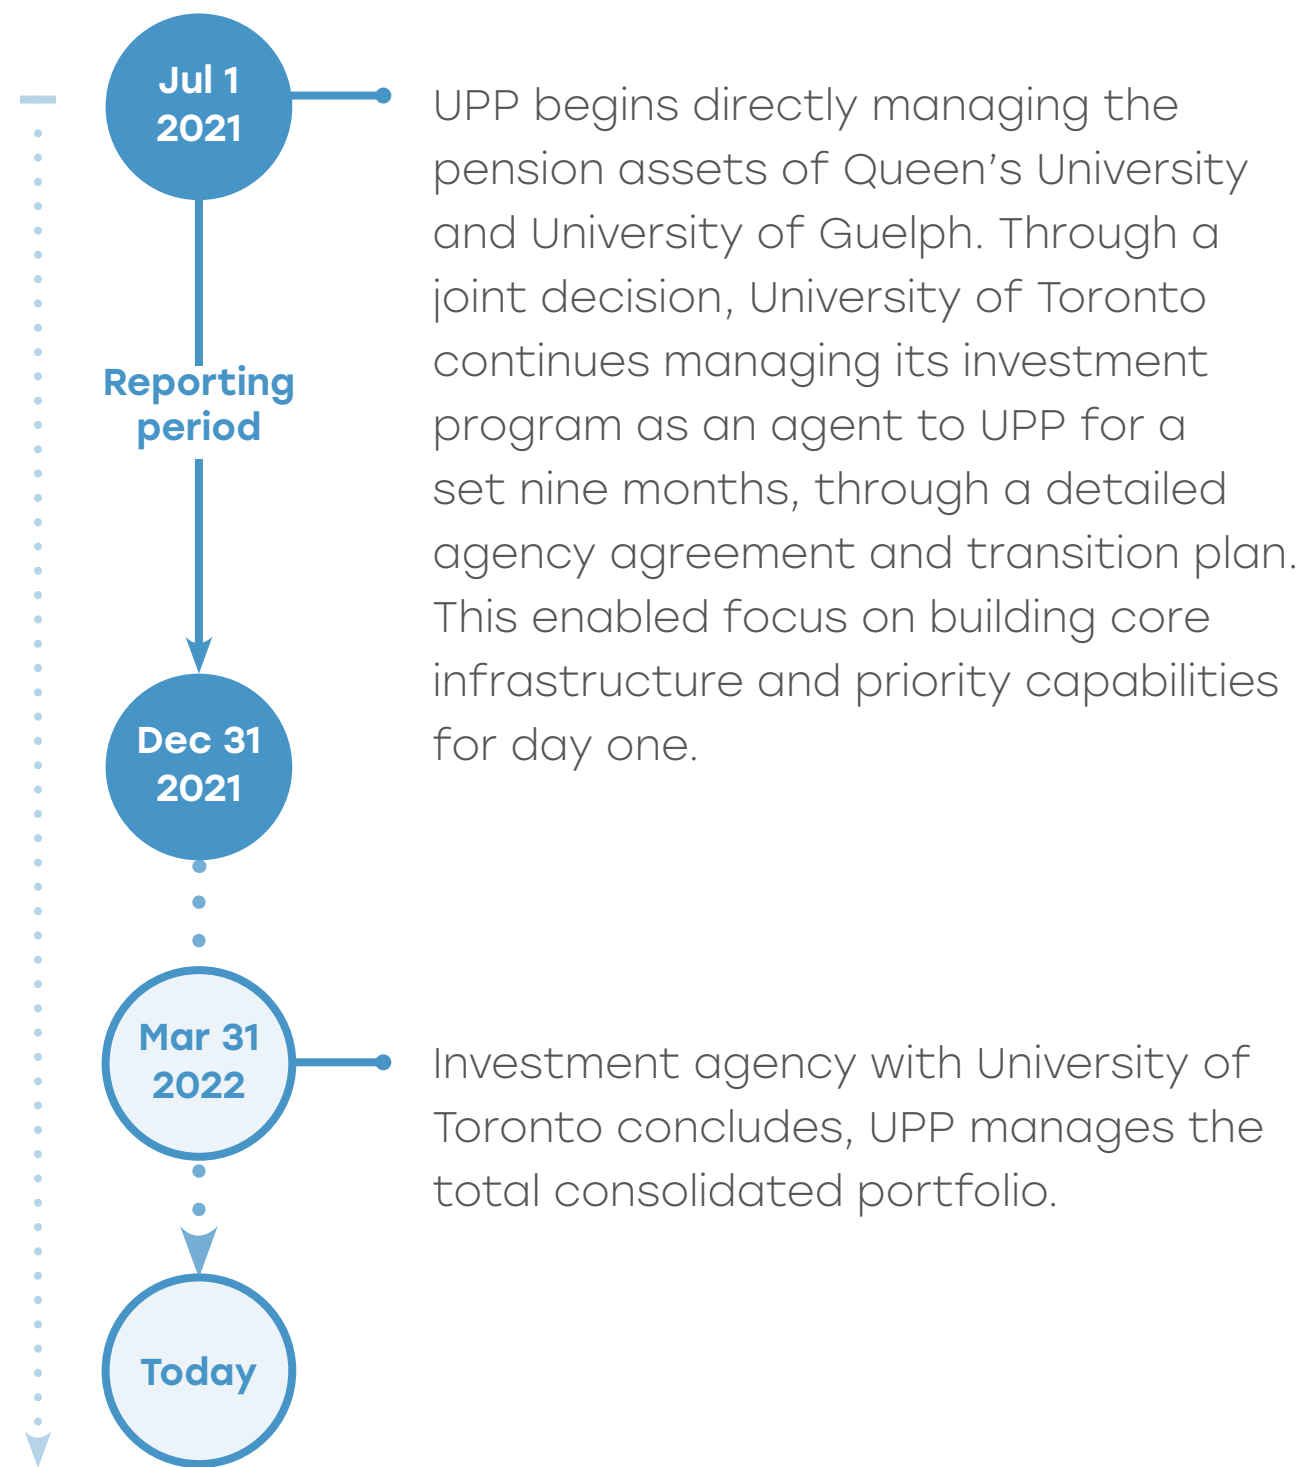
Jul 1
2021

UPP begins directly managing the pension assets of Queen's University and University of Guelph. Through a joint decision, University of Toronto continues managing its investment program as an agent to UPP for a set nine months, through a detailed agency agreement and transition plan. This enabled focus on building core infrastructure and priority capabilities for day one.

Reporting period

Dec 31
2021

Mar 31
2022

Investment agency with University of Toronto concludes, UPP manages the total consolidated portfolio.

Today